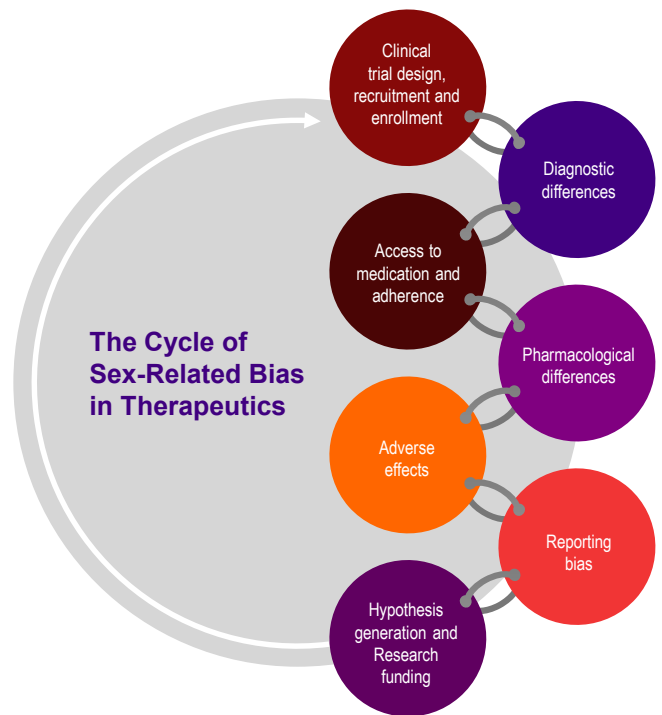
The Cycle of Sex-Related Bias in Therapeutics

Clinical trial design, recruitment and enrollment

Diagnostic differences

Access to medication and adherence

Pharmacological differences

Adverse effects

Reporting bias

Hypothesis generation and Research funding